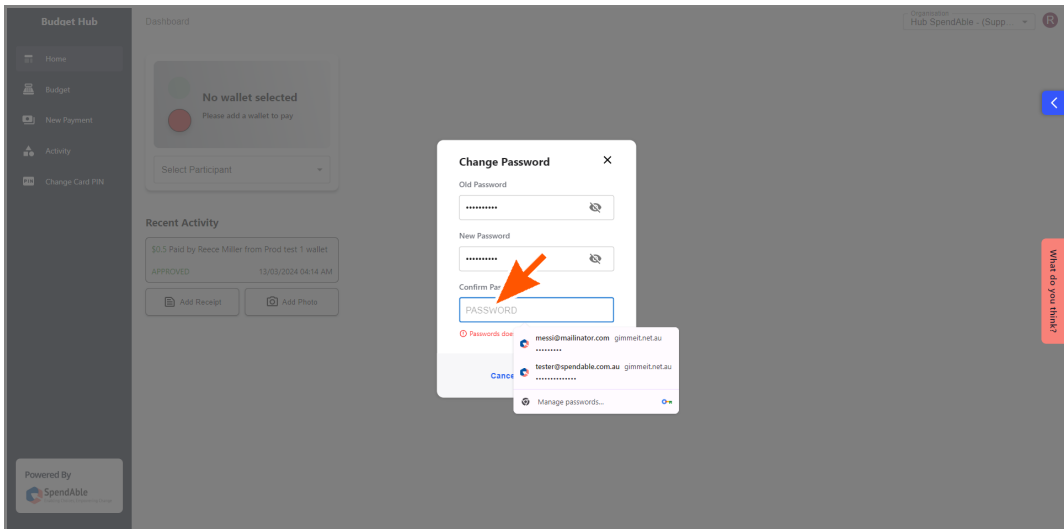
Budget Hub

Home

Budget

New Payment

Activity

Change Card PIN

Powered By

SpendAble

Dashboard

Organisation

Hub SpendAble - (Supp

R

No wallet selected

Please add a wallet to pay

Select Participant

Recent Activity

$0.5 Paid by Reece Miller from Prod test 1 wallet

APPROVED

15/03/2024 04:14 AM

Add Receipt

Add Photo

Change Password

×

Old Password

•••••••••••

New Password

•••••••••••

Confirm Pa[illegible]

PASSWORD

Passwords doe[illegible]

Cance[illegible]

messi@mailinator.com gimmeit.net.au

•••••••••

tester@spendable.com.au gimmeit.net.au

•••••••••••••••

Manage passwords...

What do you think?